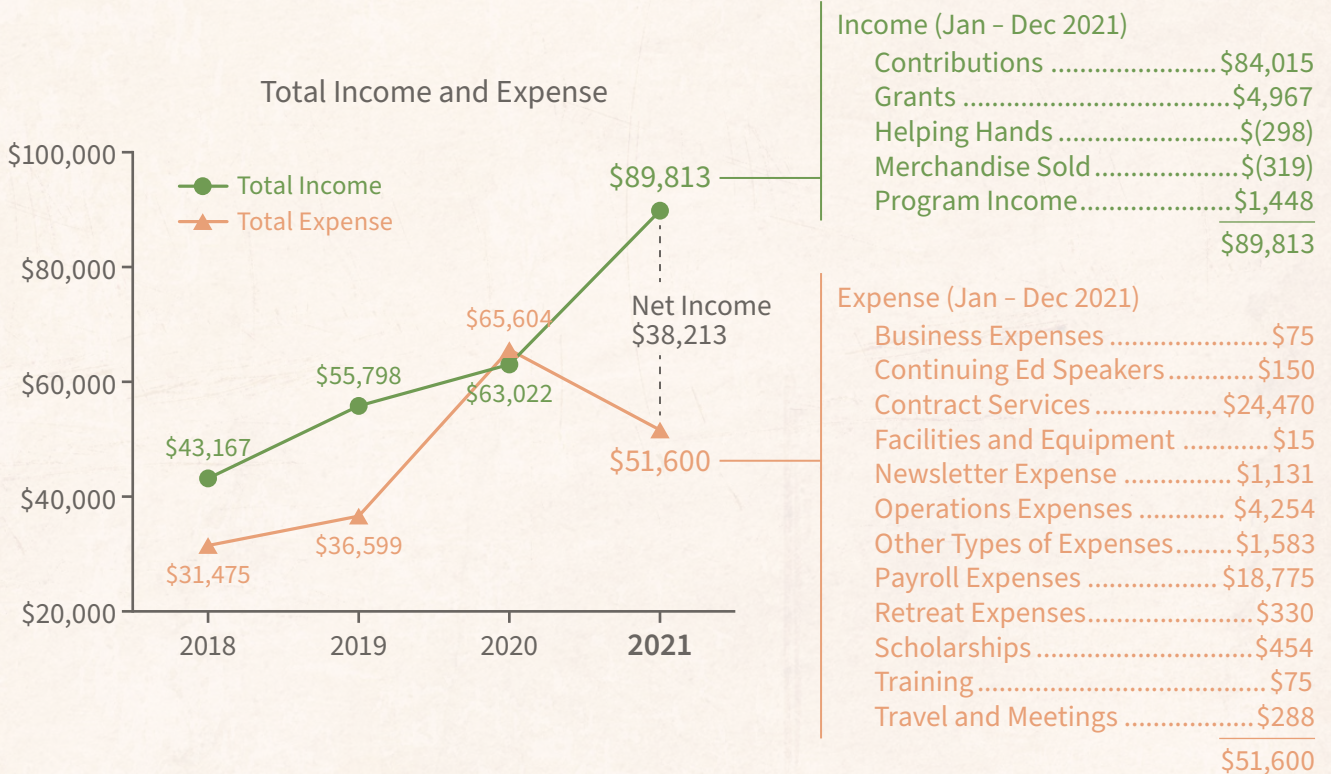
Total Income and Expense

$100,000
$80,000
$60,000
$40,000
$20,000

Total Income
Total Expense

$89,813
Net Income
$38,213
$65,604
$55,798
$63,022
$43,167
$51,600
$36,599
$31,475

2018
2019
2020
2021

Income (Jan – Dec 2021)
Contributions ....................$84,015
Grants ....................$4,967
Helping Hands ....................$(298)
Merchandise Sold ....................$(319)
Program Income ....................$1,448
$89,813

Expense (Jan – Dec 2021)
Business Expenses ....................$75
Continuing Ed Speakers ....................$150
Contract Services ....................$24,470
Facilities and Equipment ....................$15
Newsletter Expense ....................$1,131
Operations Expenses ....................$4,254
Other Types of Expenses ....................$1,583
Payroll Expenses ....................$18,775
Retreat Expenses ....................$330
Scholarships ....................$454
Training ....................$75
Travel and Meetings ....................$288
$51,600